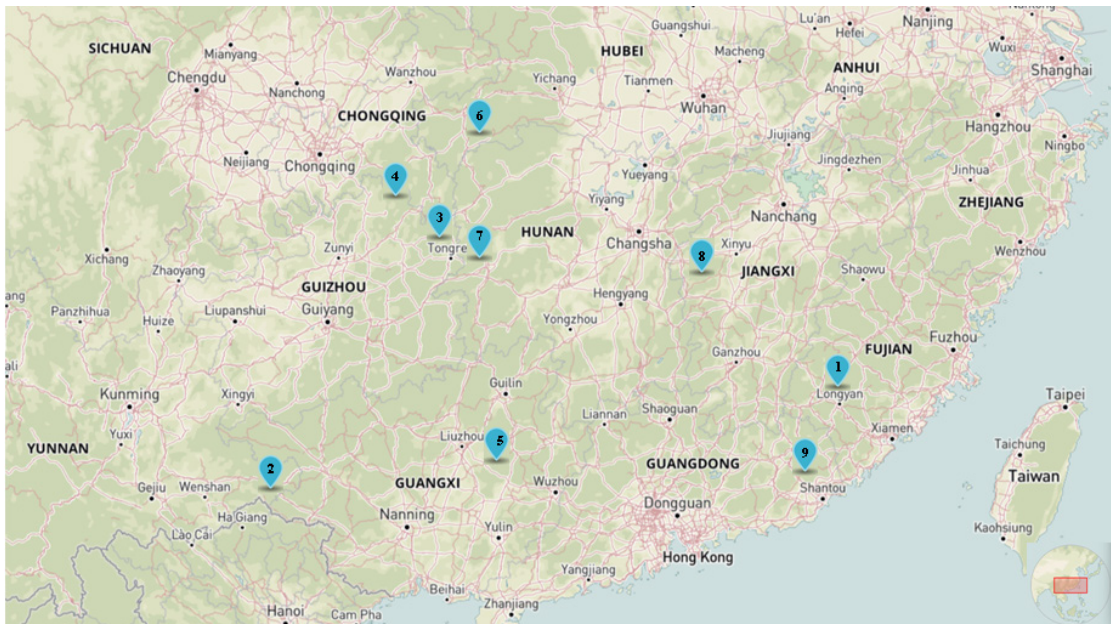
SICHUAN
Mianyang
Chengdu
Nanchong
Wanzhou
CHONGQING
Chongqing
Neijiang
Guangshui
HUBEI
Macheng
Yichang
Tianmen
Wuhan
Lu'an
Hefei
Nanjing
Wuxi
Shanghai
ANHUI
Anqing
Hangzhou
Ningbo
Jiujiang
Jingdezhen
Jinhua
ZHEJIANG
Yueyang
Yiyang
Nanchang
6
4
3
7
Tongre
HUNAN
Changsha
8
Xinyu
JIANGXI
Shaowu
Wenzhou
Zunyi
Xichang
Zhaoyang
GUIZHOU
Guiyang
Liupanshui
Huize
Panzhihua
Hengyang
Yongzhou
Fuzhou
FUJIAN
Ganzhou
1
Longyan
Taipei
Kunming
Xingyi
Yuxi
YUNNAN
Guilin
Liannan
Shaoguan
Xiamen
Taichung
Taiwan
Liuzhou
5
9
Shantou
2
Gejiu
Wenshan
GUANGXI
Wuzhou
GUANGDONG
Dongguan
Ha Giang
Lao Cai
Nanning
Yulin
Hong Kong
Kaohsiung
Yangjiang
Beihai
Zhanjiang
Hanoi
Cam Pha